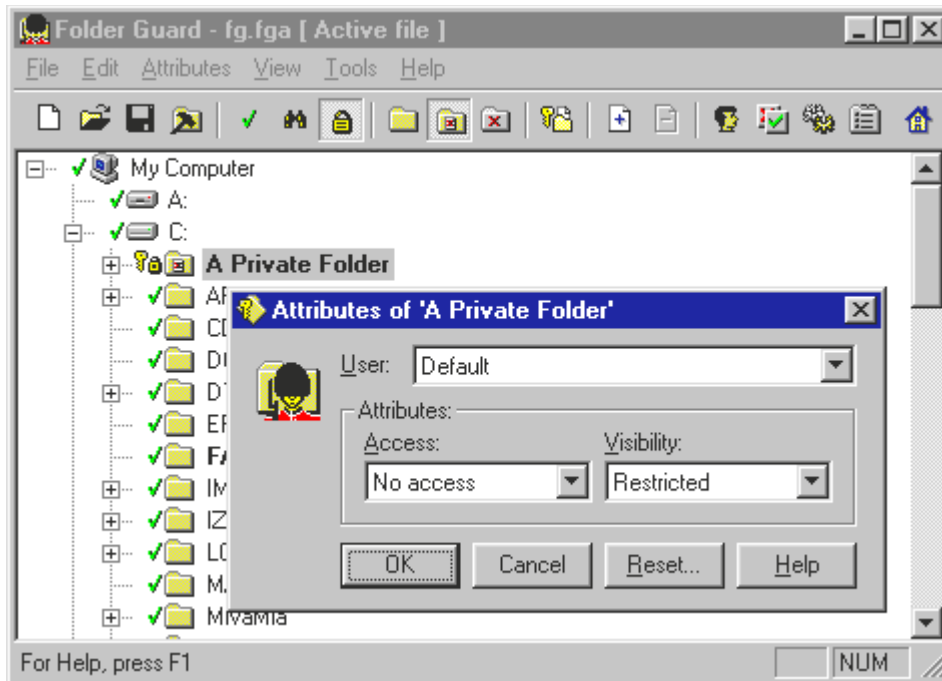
Folder Guard - fg.fga [ Active file ]

File Edit Attributes View Tools Help

My Computer
A:
C:
A Private Folder
AF
CI
DI
DT
EF
FA
IM
IZ
LC
MA
MivaMia

Attributes of 'A Private Folder'

User: Default

Attributes:
Access: No access
Visibility: Restricted

OK Cancel Reset... Help

For Help, press F1 NUM